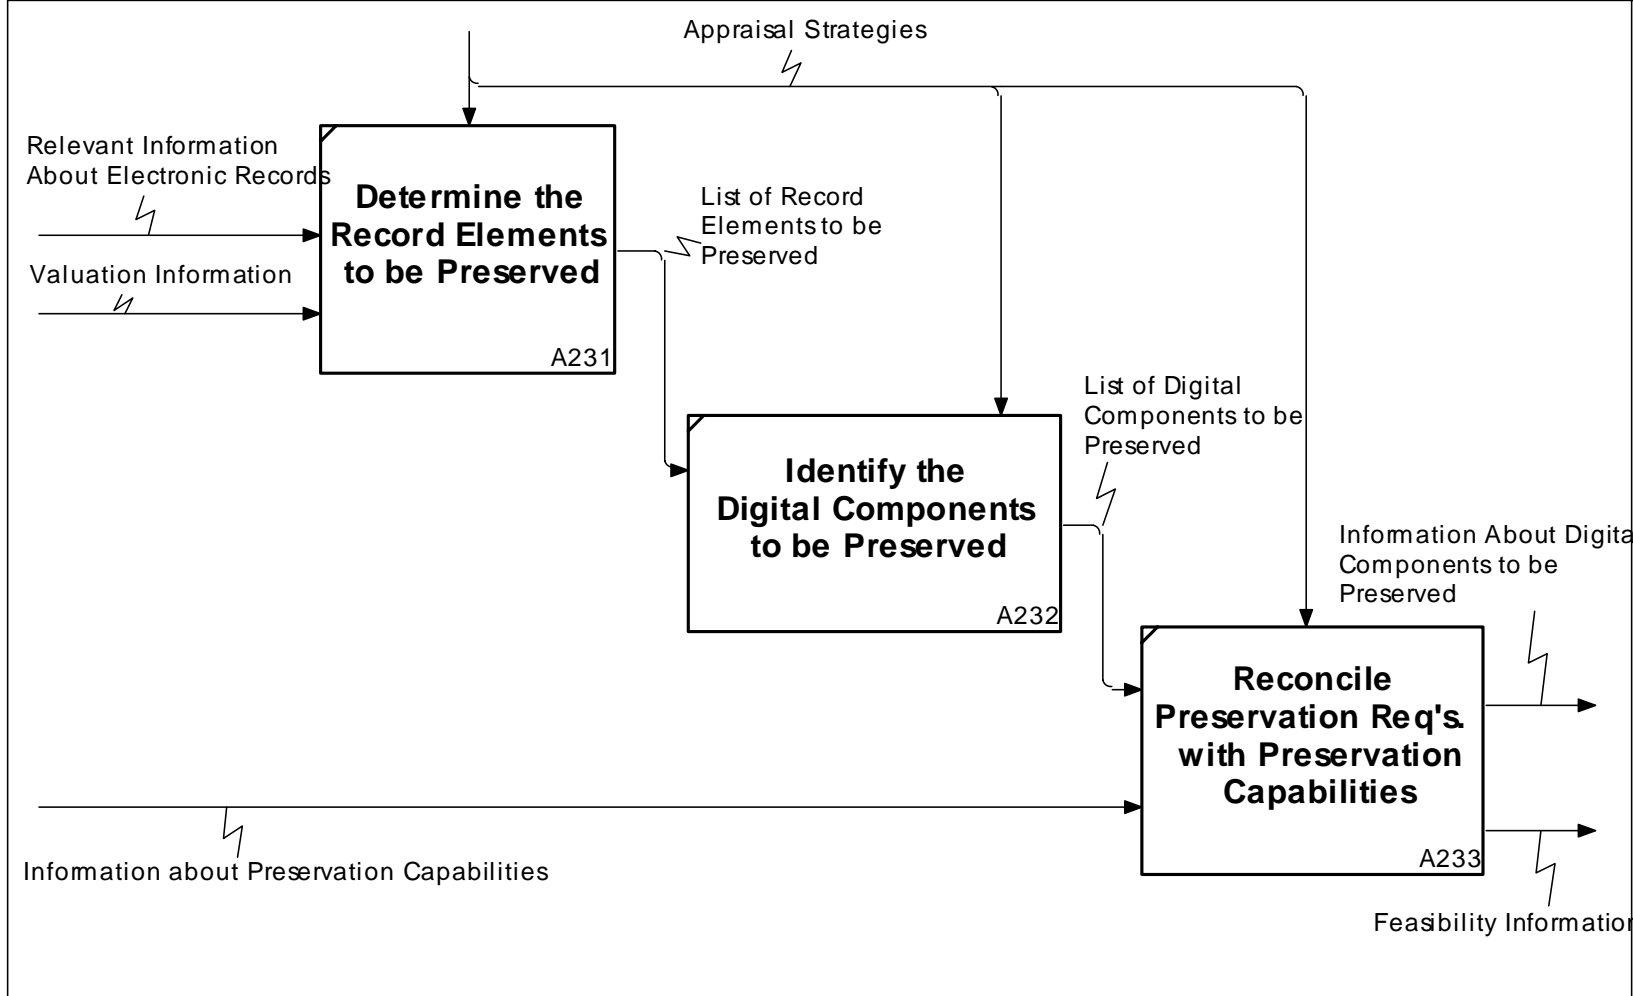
Appraisal Strategies

Relevant Information About Electronic Records

Valuation Information

Determine the Record Elements to be Preserved

A231

List of Record Elements to be Preserved

Identify the Digital Components to be Preserved

A232

List of Digital Components to be Preserved

Information About Digita Components to be Preserved

Reconcile Preservation Req's. with Preservation Capabilities

A233

Information about Preservation Capabilities

Feasibility Informatio